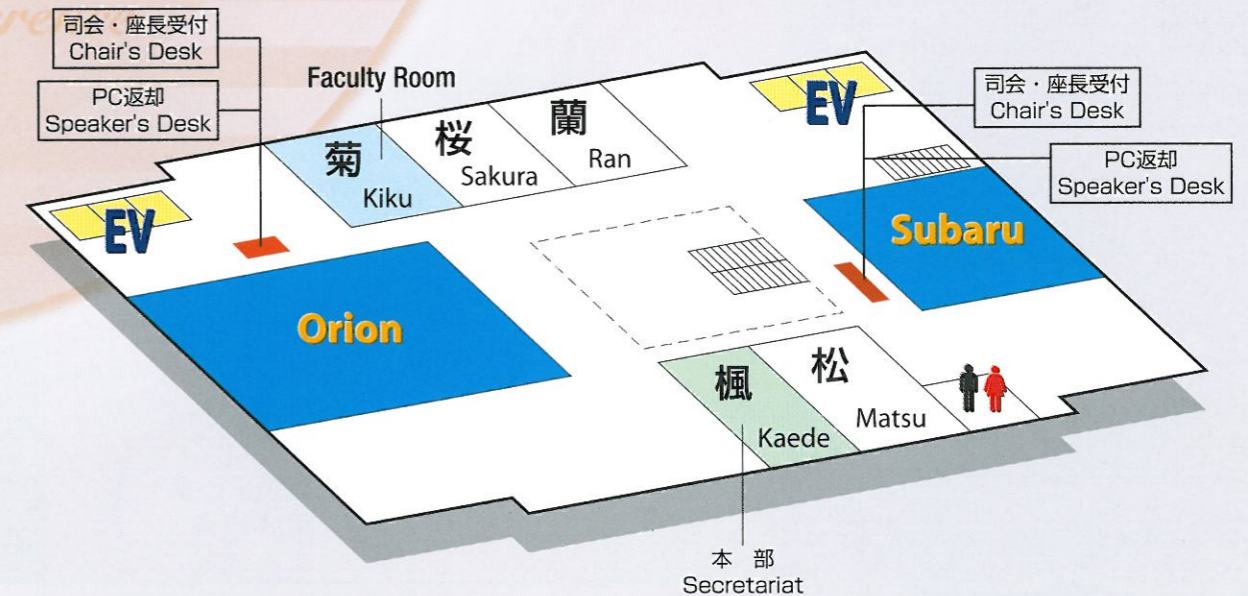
司会・座長受付
Chair's Desk

PC返却
Speaker's Desk

Faculty Room

菊
Kiku

桜
Sakura

蘭
Ran

EV

EV

司会・座長受付
Chair's Desk

PC返却
Speaker's Desk

Subaru

Orion

楓
Kaede

松
Matsu

本部
Secretariat